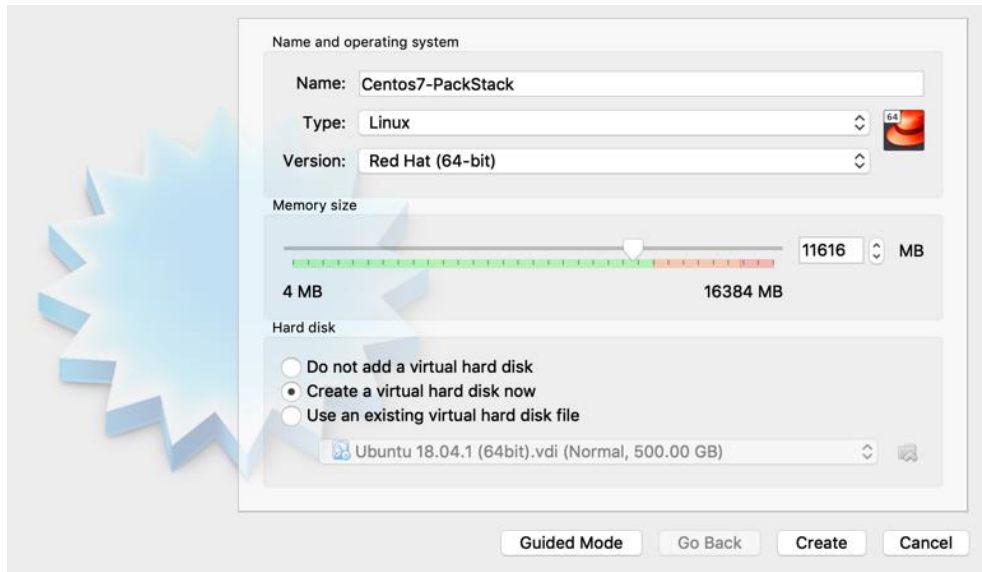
Name and operating system

Name: Centos7-PackStack

Type: Linux

Version: Red Hat (64-bit)

64

Memory size

11616 MB

4 MB

16384 MB

Hard disk

Do not add a virtual hard disk

Create a virtual hard disk now

Use an existing virtual hard disk file

Ubuntu 18.04.1 (64bit).vdi (Normal, 500.00 GB)

Guided Mode

Go Back

Create

Cancel